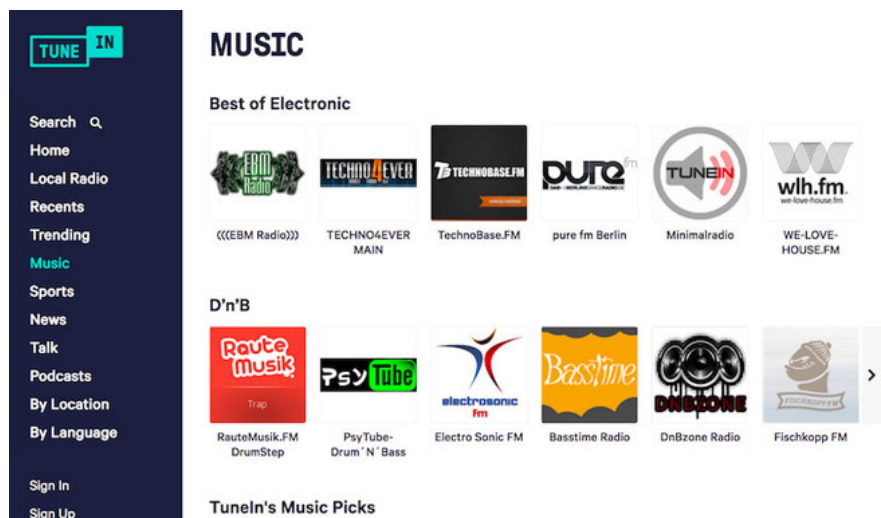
TUNE IN

Search
Home
Local Radio
Recents
Trending
Music
Sports
News
Talk
Podcasts
By Location
By Language

Sign In
Sign Up

MUSIC

Best of Electronic

EBM Radio
((((EBM Radio))))

TECHNO4EVER
TECHNO4EVER MAIN

TECHNOBASE.FM
TechnoBase.FM

pure fm
pure fm Berlin

TUNEIN
Minimalradio

wlh.fm
we-love-house.fm
WE-LOVE-HOUSE.FM

D'n'B

Raute Musik
Trap
RauteMusik.FM DrumStep

PsyTube
PsyTube-Drum´N´Bass

electrosonic fm
Electro Sonic FM

Basstime
Basstime Radio

DNBZONE
DnBzone Radio

FISCHKOPP FM
Fischkopp FM

TuneIn's Music Picks